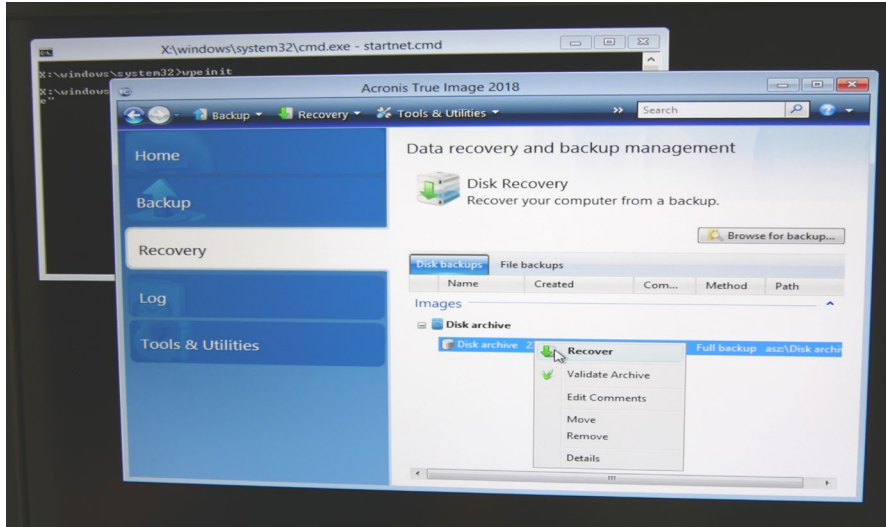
X:\windows\system32\cmd.exe - startnet.cmd

X:\windows\system32>wpeinit

X:\windows
e"

Acronis True Image 2018

Backup ▾ Recovery ▾ Tools & Utilities ▾ » Search

Home

Backup

Recovery

Log

Tools & Utilities

Data recovery and backup management

Disk Recovery
Recover your computer from a backup.

Browse for backup...

Disk backups File backups

| Name | Created | Com... | Method | Path |
|---|---|---|---|---|

Images

Disk archive

Disk archive 2 Full backup asz:\Disk archi

Recover
Validate Archive
Edit Comments
Move
Remove
Details